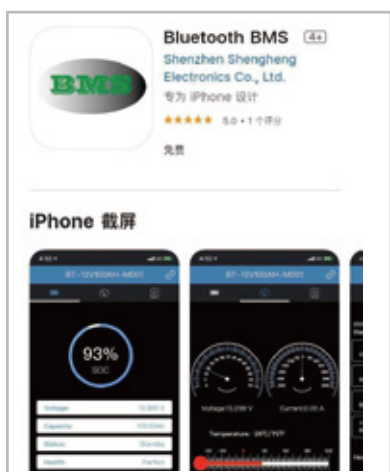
BMS

Bluetooth BMS 4+

Shenzhen Shengheng Electronics Co., Ltd.

专为 iPhone 设计

★★★★★ 5.0 • 1 个评分

免费

iPhone 截屏

BT-12V100AH-M001

93%

SOC

Voltage 13.300 V

Capacity 100.0Ah

Status Standby

Health Perfect

BT-12V100AH-M001

Voltage:13.299 V

Current:0.00 A

Temperature: 28℃/70°F